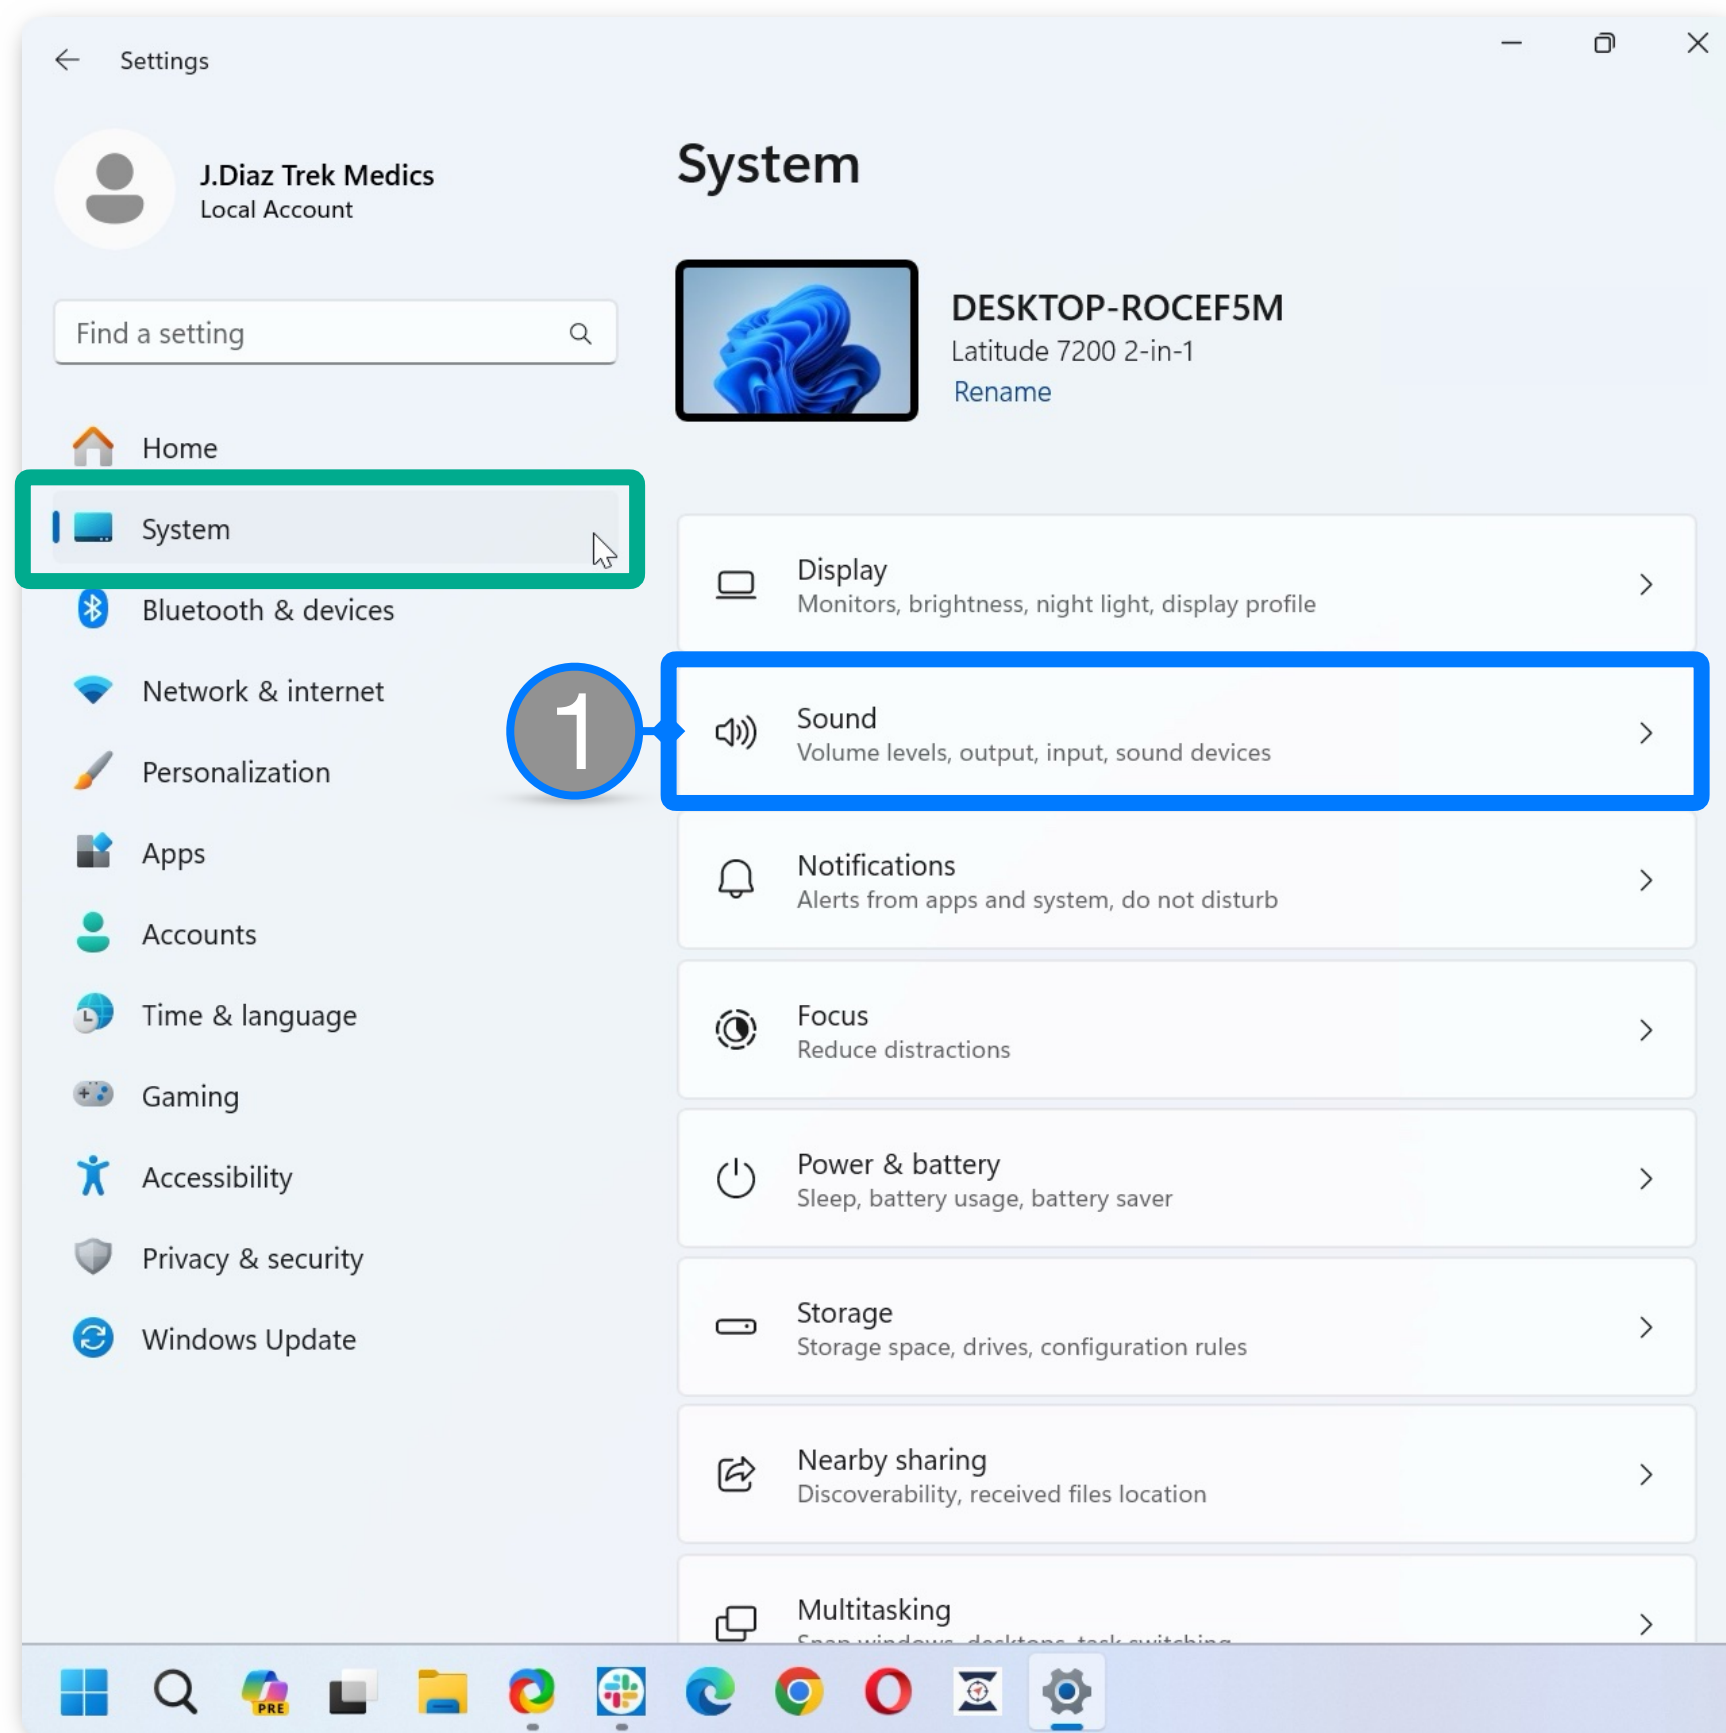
Settings

J.Diaz Trek Medics
Local Account

Find a setting

Home
System
Bluetooth & devices
Network & internet
Personalization
Apps
Accounts
Time & language
Gaming
Accessibility
Privacy & security
Windows Update

System

DESKTOP-ROCEF5M
Latitude 7200 2-in-1
Rename

Display
Monitors, brightness, night light, display profile

1

Sound
Volume levels, output, input, sound devices

Notifications
Alerts from apps and system, do not disturb

Focus
Reduce distractions

Power & battery
Sleep, battery usage, battery saver

Storage
Storage space, drives, configuration rules

Nearby sharing
Discoverability, received files location

Multitasking
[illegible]

PRE